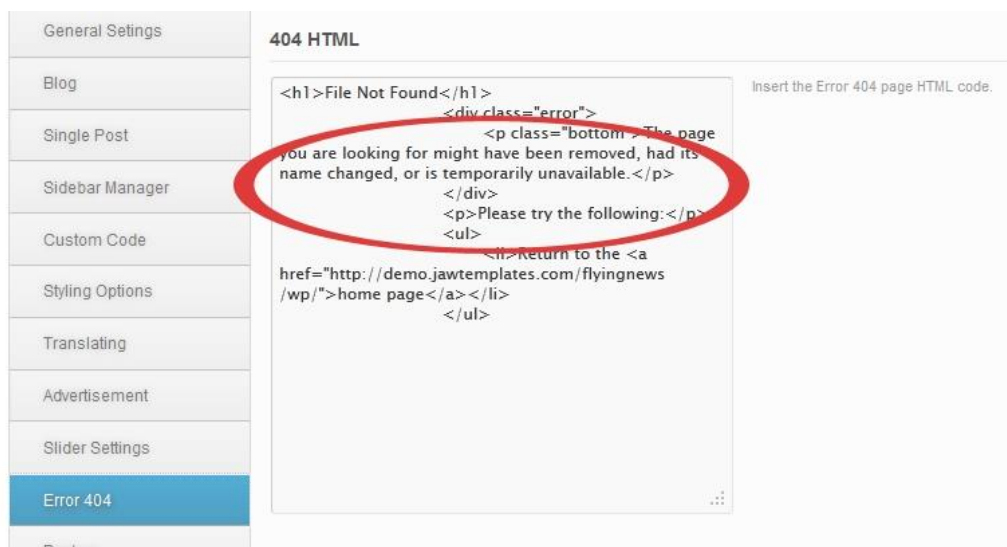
General Setings

Blog

Single Post

Sidebar Manager

Custom Code

Styling Options

Translating

Advertisement

Slider Settings

Error 404

404 HTML

<h1>File Not Found</h1>
<div class="error">
<p class="bottom">The page you are looking for might have been removed, had its name changed, or is temporarily unavailable.</p>
</div>
<p>Please try the following:</p>
<ul>
<li>Return to the <a href="http://demo.jawtemplates.com/flyingnews/wp/">home page</a></li>
</ul>

Insert the Error 404 page HTML code.